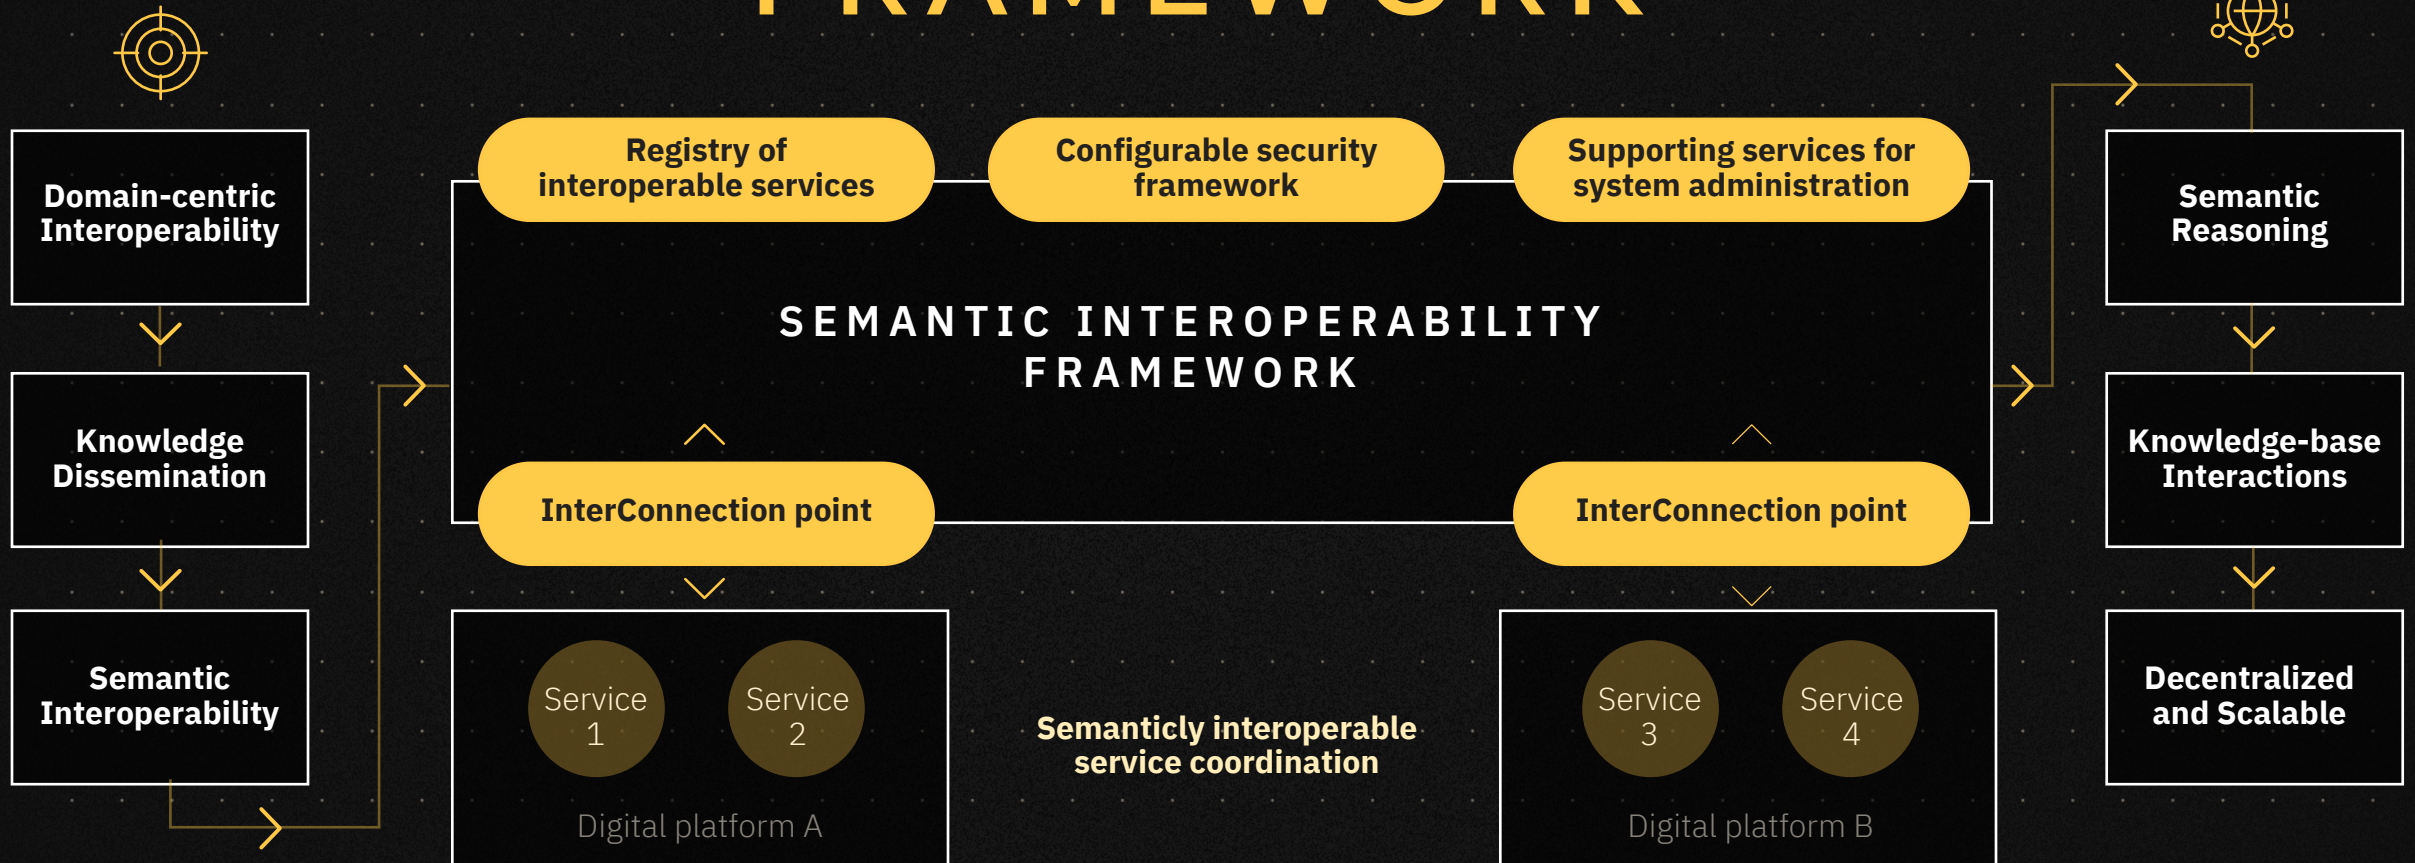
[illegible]

Domain-centric Interoperability

Knowledge Dissemination

Semantic Interoperability

Registry of interoperable services

Configurable security framework

Supporting services for system administration

SEMANTIC INTEROPERABILITY FRAMEWORK

InterConnection point

InterConnection point

Service 1

Service 2

Digital platform A

Semanticly interoperable service coordination

Service 3

Service 4

Digital platform B

Semantic Reasoning

Knowledge-base Interactions

Decentralized and Scalable